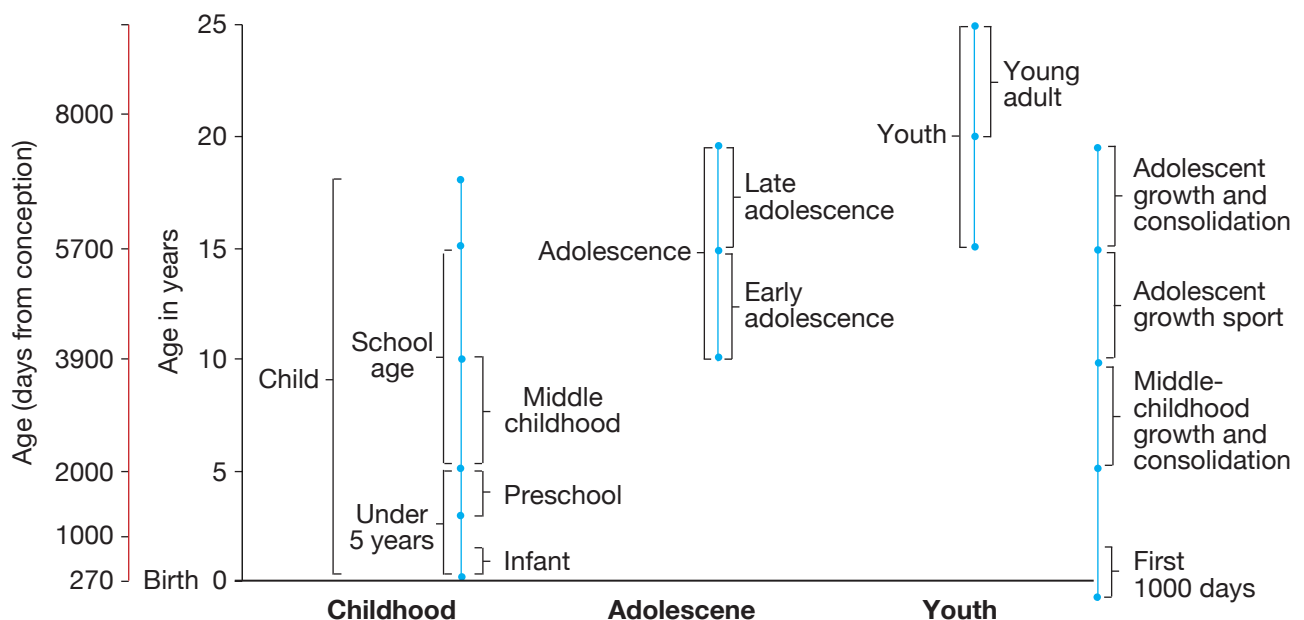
Age (days from conception)

8000
5700
3900
2000
1000
270

Age in years

25
20
15
10
5
Birth 0

Child

School age

Under 5 years

Middle childhood

Preschool

Infant

Adolescence

Late adolescence

Early adolescence

Youth

Young adult

Adolescent growth and consolidation

Adolescent growth sport

Middle-childhood growth and consolidation

First 1000 days

Childhood

Adolescene

Youth